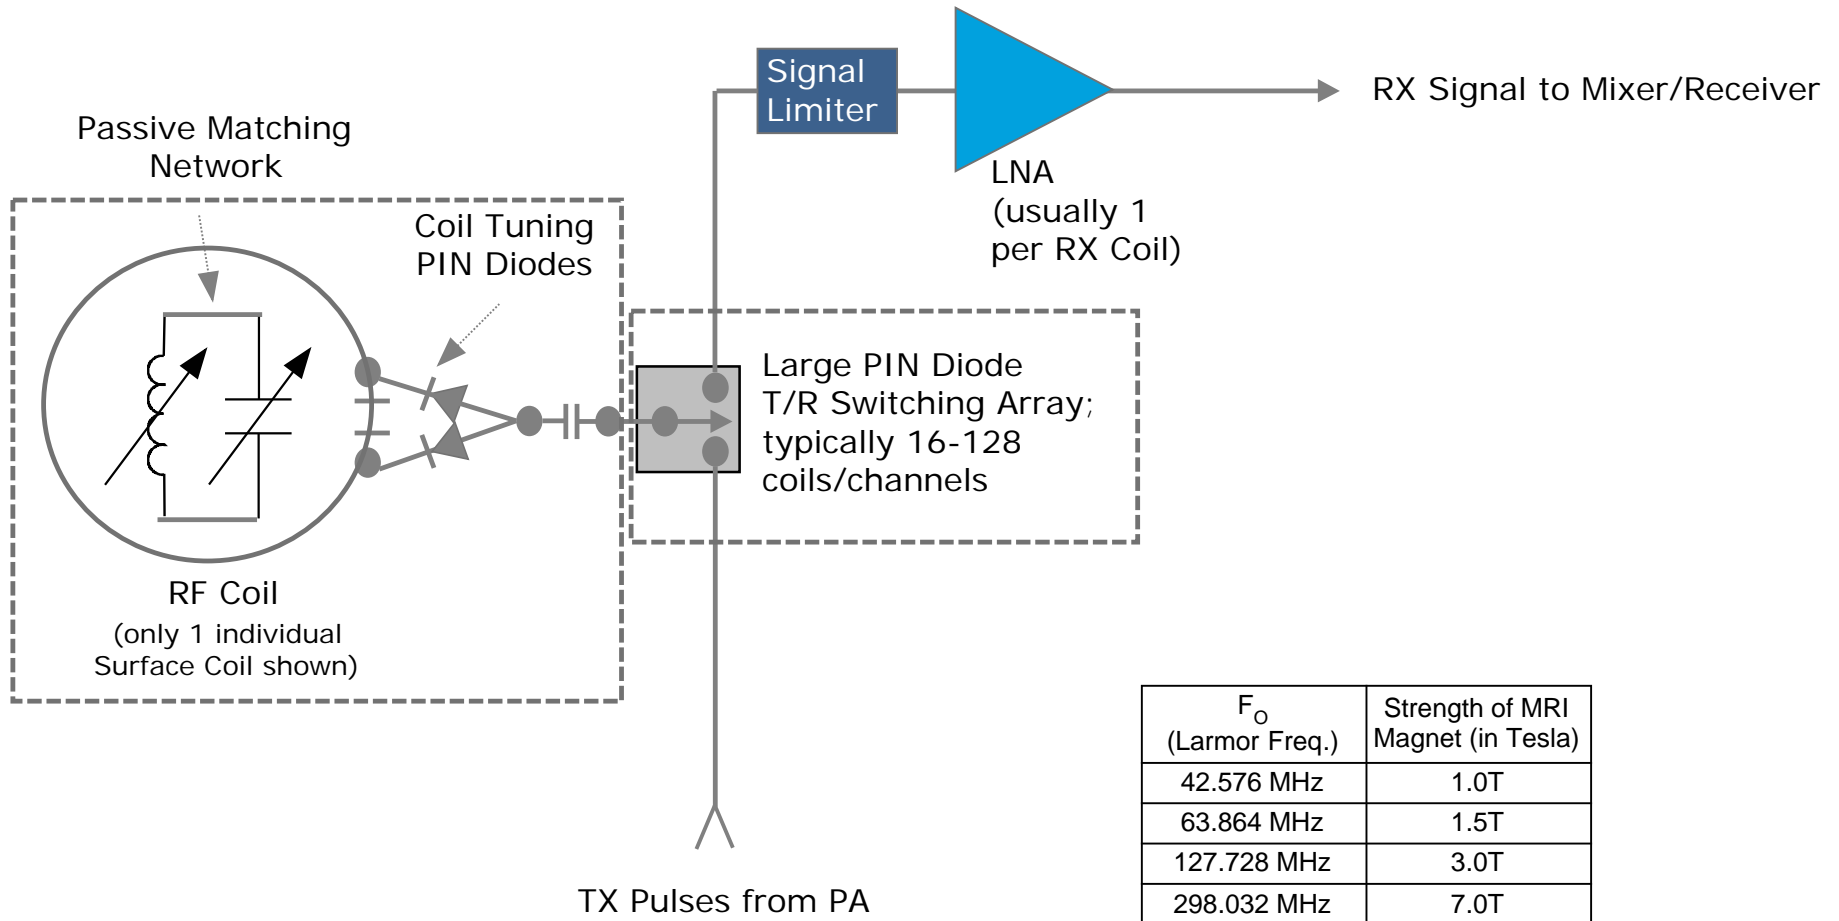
Signal Limiter

RX Signal to Mixer/Receiver

LNA (usually 1 per RX Coil)

Passive Matching Network

Coil Tuning PIN Diodes

Large PIN Diode T/R Switching Array; typically 16-128 coils/channels

RF Coil (only 1 individual Surface Coil shown)

| $F_O$ (Larmor Freq.) | Strength of MRI Magnet (in Tesla) |
|---|---|
| 42.576 MHz | 1.0T |
| 63.864 MHz | 1.5T |
| 127.728 MHz | 3.0T |
| 298.032 MHz | 7.0T |

TX Pulses from PA